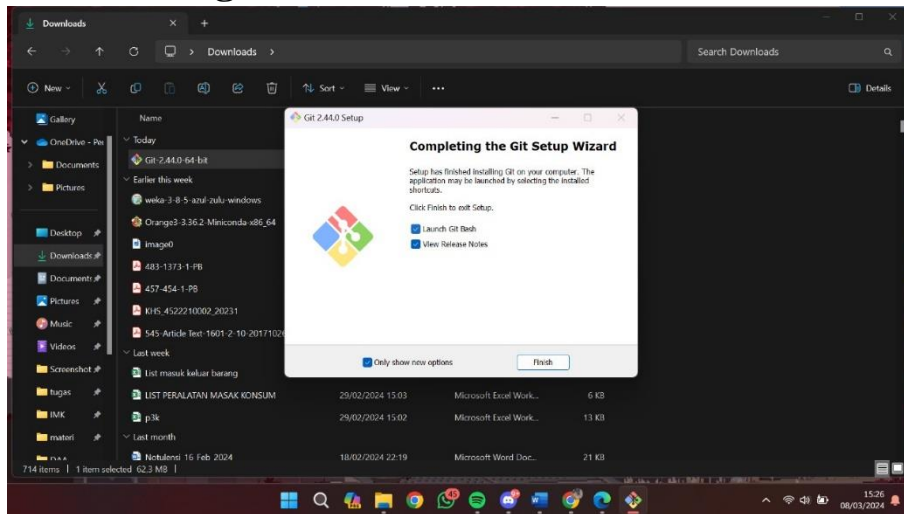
Downloads ×  +

← → ↑ C  Downloads >  Search Downloads

New  Sort  View  ...  Details

Gallery
OneDrive - Pe
Documents
Pictures
Desktop
Downloads
Documents
Pictures
Music
Videos
Screenshot
tugas
IMK
materi

Name
Today
Git-2.44.0-64-bit
Earlier this week
weka-3-8-5-azul-zulu-windows
Orange3-3.36.2-Miniconda-x86_64
image0
483-1373-1-PB
457-454-1-PB
KHS_4522210002_20231
545-Article Text-1601-2-10-2017102
Last week
List masuk keluar barang
LIST PERALATAN MASAK KONSUM | 29/02/2024 15:03 | Microsoft Excel Work... | 6 KB
p3k | 29/02/2024 15:02 | Microsoft Excel Work... | 13 KB
Last month
Notulensi 16 Feb 2024 | 18/02/2024 22:19 | Microsoft Word Doc... | 21 KB

714 items | 1 item selected 62.3 MB |

Git 2.44.0 Setup

Completing the Git Setup Wizard

Setup has finished installing Git on your computer. The application may be launched by selecting the installed shortcuts.

Click Finish to exit Setup.

Launch Git Bash
View Release Notes

Only show new options
Finish

15:26
08/03/2024